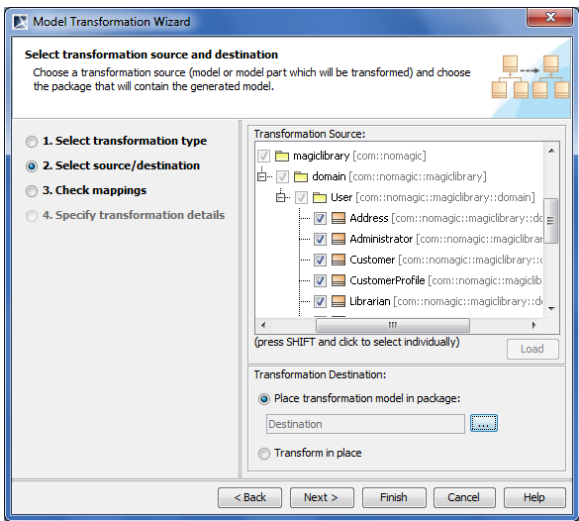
Model Transformation Wizard

Select transformation source and destination
Choose a transformation source (model or model part which will be transformed) and choose the package that will contain the generated model.

1. Select transformation type
2. Select source/destination
3. Check mappings
4. Specify transformation details

Transformation Source:
magiclibrary [com::nomagic]
domain [com::nomagic::magiclibrary]
User [com::nomagic::magiclibrary::domain]
Address [com::nomagic::magiclibrary::do
Administrator [com::nomagic::magiclibrar
Customer [com::nomagic::magiclibrary::c
CustomerProfile [com::nomagic::magiclib
Librarian [com::nomagic::magiclibrary::de
(press SHIFT and click to select individually)
Load

Transformation Destination:
Place transformation model in package:
Destination
...
Transform in place

< Back
Next >
Finish
Cancel
Help